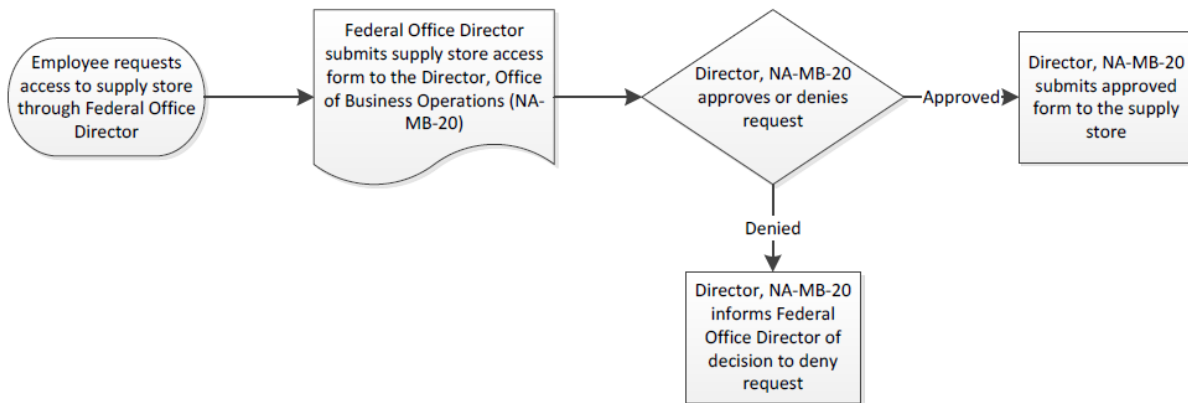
Employee requests access to supply store through Federal Office Director

Federal Office Director submits supply store access form to the Director, Office of Business Operations (NA-MB-20)

Director, NA-MB-20 approves or denies request

Approved

Director, NA-MB-20 submits approved form to the supply store

Denied

Director, NA-MB-20 informs Federal Office Director of decision to deny request